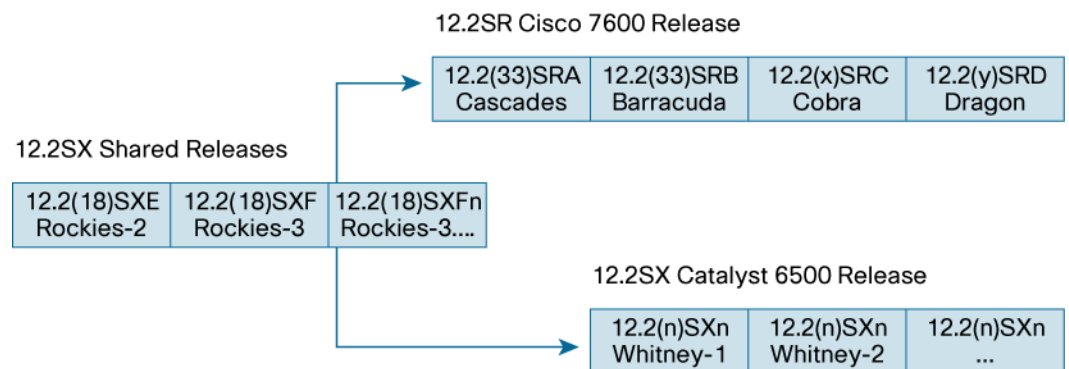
12.2SR Cisco 7600 Release

| 12.2(33)SRA Cascades | 12.2(33)SRB Barracuda | 12.2(x)SRC Cobra | 12.2(y)SRD Dragon |
|---|---|---|---|

12.2SX Shared Releases

| 12.2(18)SXE Rockies-2 | 12.2(18)SXF Rockies-3 | 12.2(18)SXFn Rockies-3.... |
|---|---|---|

12.2SX Catalyst 6500 Release

| 12.2(n)SXn Whitney-1 | 12.2(n)SXn Whitney-2 | 12.2(n)SXn ... |
|---|---|---|